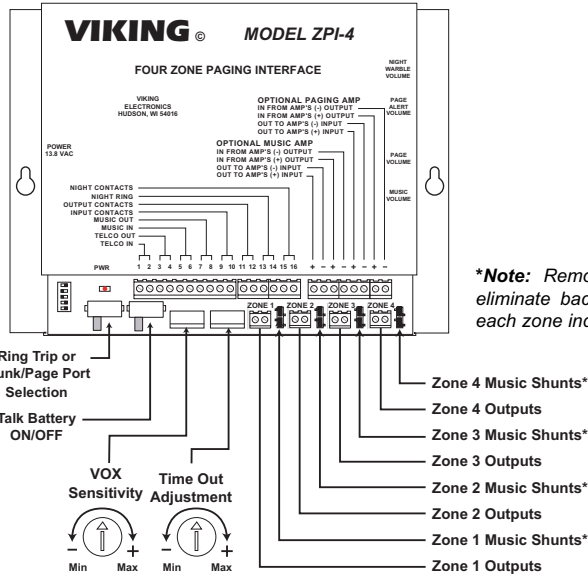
VIKING© MODEL ZPI-4

FOUR ZONE PAGING INTERFACE

VIKING ELECTRONICS HUDSON, WI 54016

POWER 13.8 VAC

NIGHT WARBLE VOLUME

PAGE ALERT VOLUME

PAGE VOLUME

MUSIC VOLUME

OPTIONAL PAGING AMP
IN FROM AMP'S (-) OUTPUT
IN FROM AMP'S (+) OUTPUT
OUT TO AMP'S (-) INPUT
OUT TO AMP'S (+) INPUT

OPTIONAL MUSIC AMP
IN FROM AMP'S (-) OUTPUT
IN FROM AMP'S (+) OUTPUT
OUT TO AMP'S (-) INPUT
OUT TO AMP'S (+) INPUT

NIGHT CONTACTS
NIGHT RING
OUTPUT CONTACTS
INPUT CONTACTS
MUSIC OUT
MUSIC IN
TELCO OUT
TELCO IN

PWR

1 2 3 4 5 6 7 8 9 10 11 12 13 14 15 16 + - + - + - + -

ZONE 1 ZONE 2 ZONE 3 ZONE 4

*Note: Remo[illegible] eliminate bac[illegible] each zone inc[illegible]

Ring Trip or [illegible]unk/Page Port Selection

Talk Battery ON/OFF

VOX Sensitivity

Time Out Adjustment

- + Min Max

- + Min Max

Zone 4 Music Shunts*
Zone 4 Outputs
Zone 3 Music Shunts*
Zone 3 Outputs
Zone 2 Music Shunts*
Zone 2 Outputs
Zone 1 Music Shunts*
Zone 1 Outputs